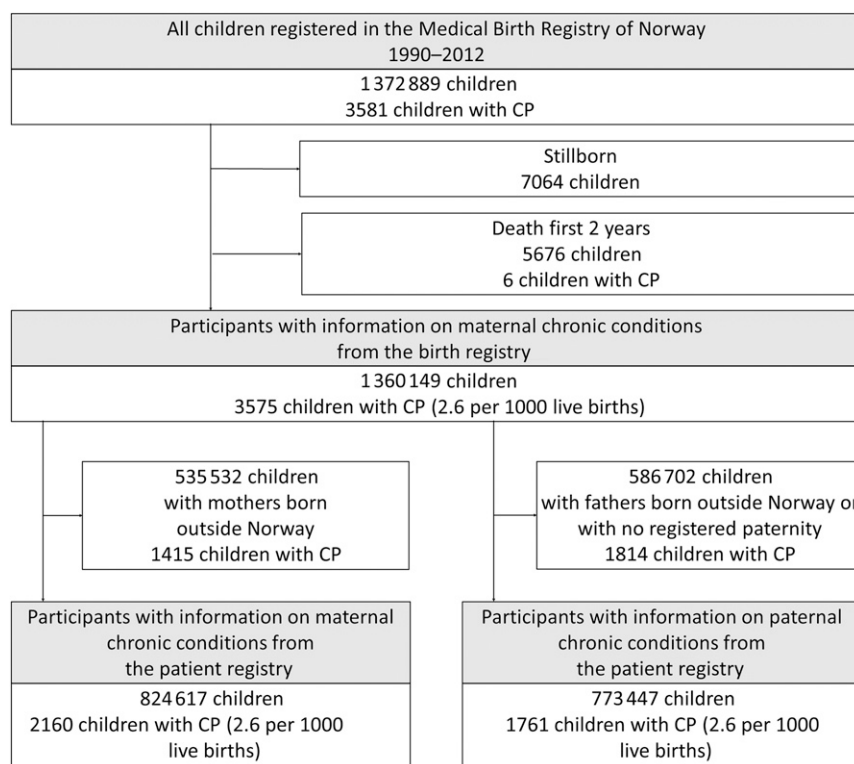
All children registered in the Medical Birth Registry of Norway
1990–2012

1 372 889 children
3581 children with CP

Stillborn
7064 children

Death first 2 years
5676 children
6 children with CP

Participants with information on maternal chronic conditions
from the birth registry

1 360 149 children
3575 children with CP (2.6 per 1000 live births)

535 532 children
with mothers born
outside Norway
1415 children with CP

586 702 children
with fathers born outside Norway o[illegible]
with no registered paternity
1814 children with CP

Participants with information on maternal
chronic conditions from
the patient registry

824 617 children
2160 children with CP (2.6 per 1000
live births)

Participants with information on paternal
chronic conditions from
the patient registry

773 447 children
1761 children with CP (2.6 per 1000
live births)